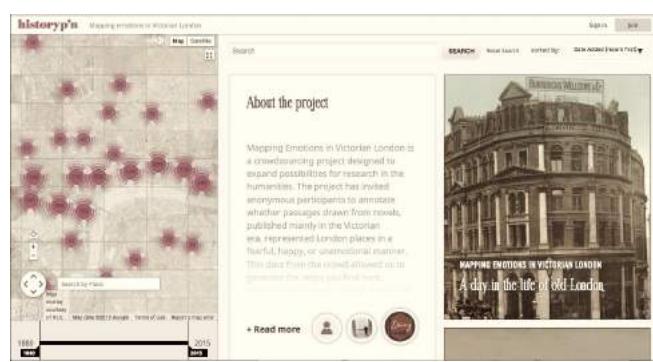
historyp'n Mapping emotions in Victorian London

Sign in Join

Map Satellite

Search

SEARCH Reset Search Sorted By: Date Added (Recent First)

About the project

Mapping Emotions in Victorian London is a crowdsourcing project designed to expand possibilities for research in the humanities. The project has invited anonymous participants to annotate whether passages drawn from novels, published mainly in the Victorian era, represented London places in a fearful, happy, or unemotional manner. This data from the crowd allowed us to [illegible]

+ Read more

Search by Place

Map data ©2015 Google Terms of Use Report a map error

1880

2015

MAPPING EMOTIONS IN VICTORIAN LONDON

A day in the life of old London

BORWICK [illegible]